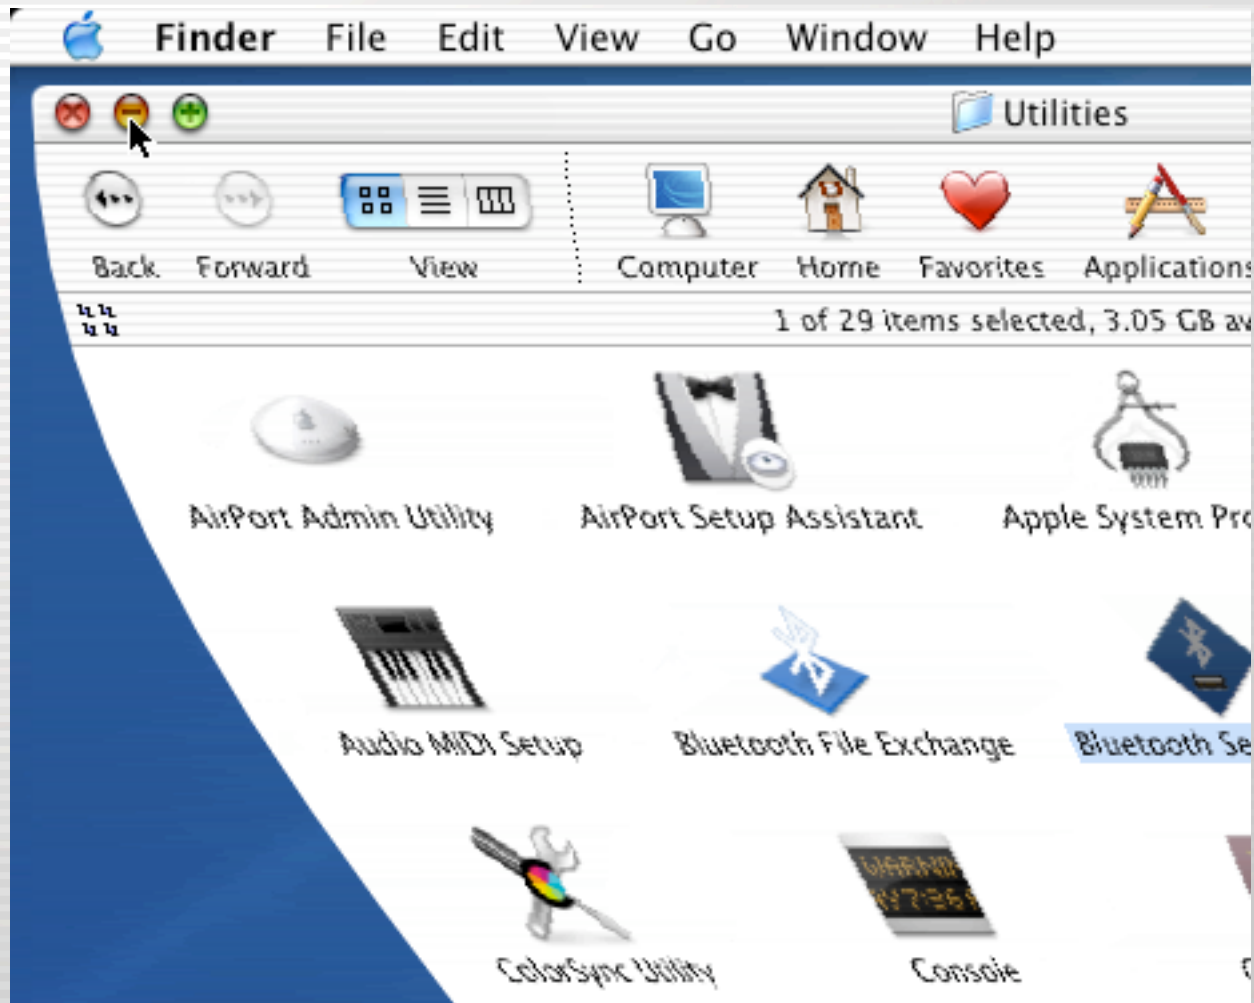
Finder File Edit View Go Window Help

Utilities

Back Forward View Computer Home Favorites Applications

1 of 29 items selected, 3.05 GB av

AirPort Admin Utility AirPort Setup Assistant Apple System Pro

Audio MIDI Setup Bluetooth File Exchange Bluetooth Se

ColorSync Utility Console